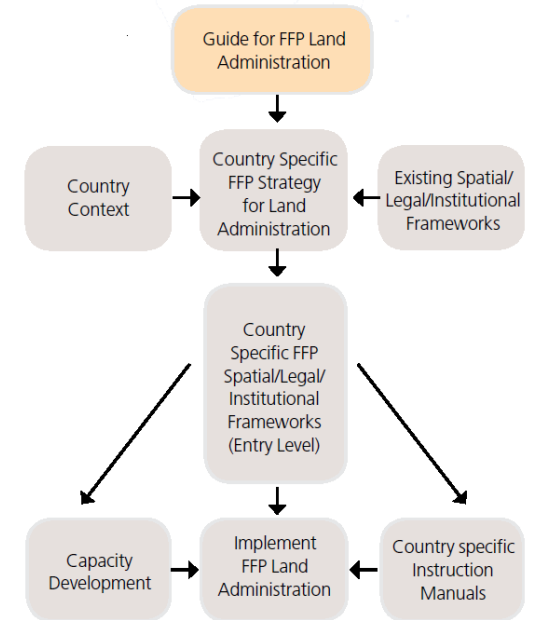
Guide for FFP Land Administration

Country Context

Country Specific FFP Strategy for Land Administration

Existing Spatial/ Legal/Institutional Frameworks

Country Specific FFP Spatial/Legal/ Institutional Frameworks (Entry Level)

Capacity Development

Implement FFP Land Administration

Country specific Instruction Manuals